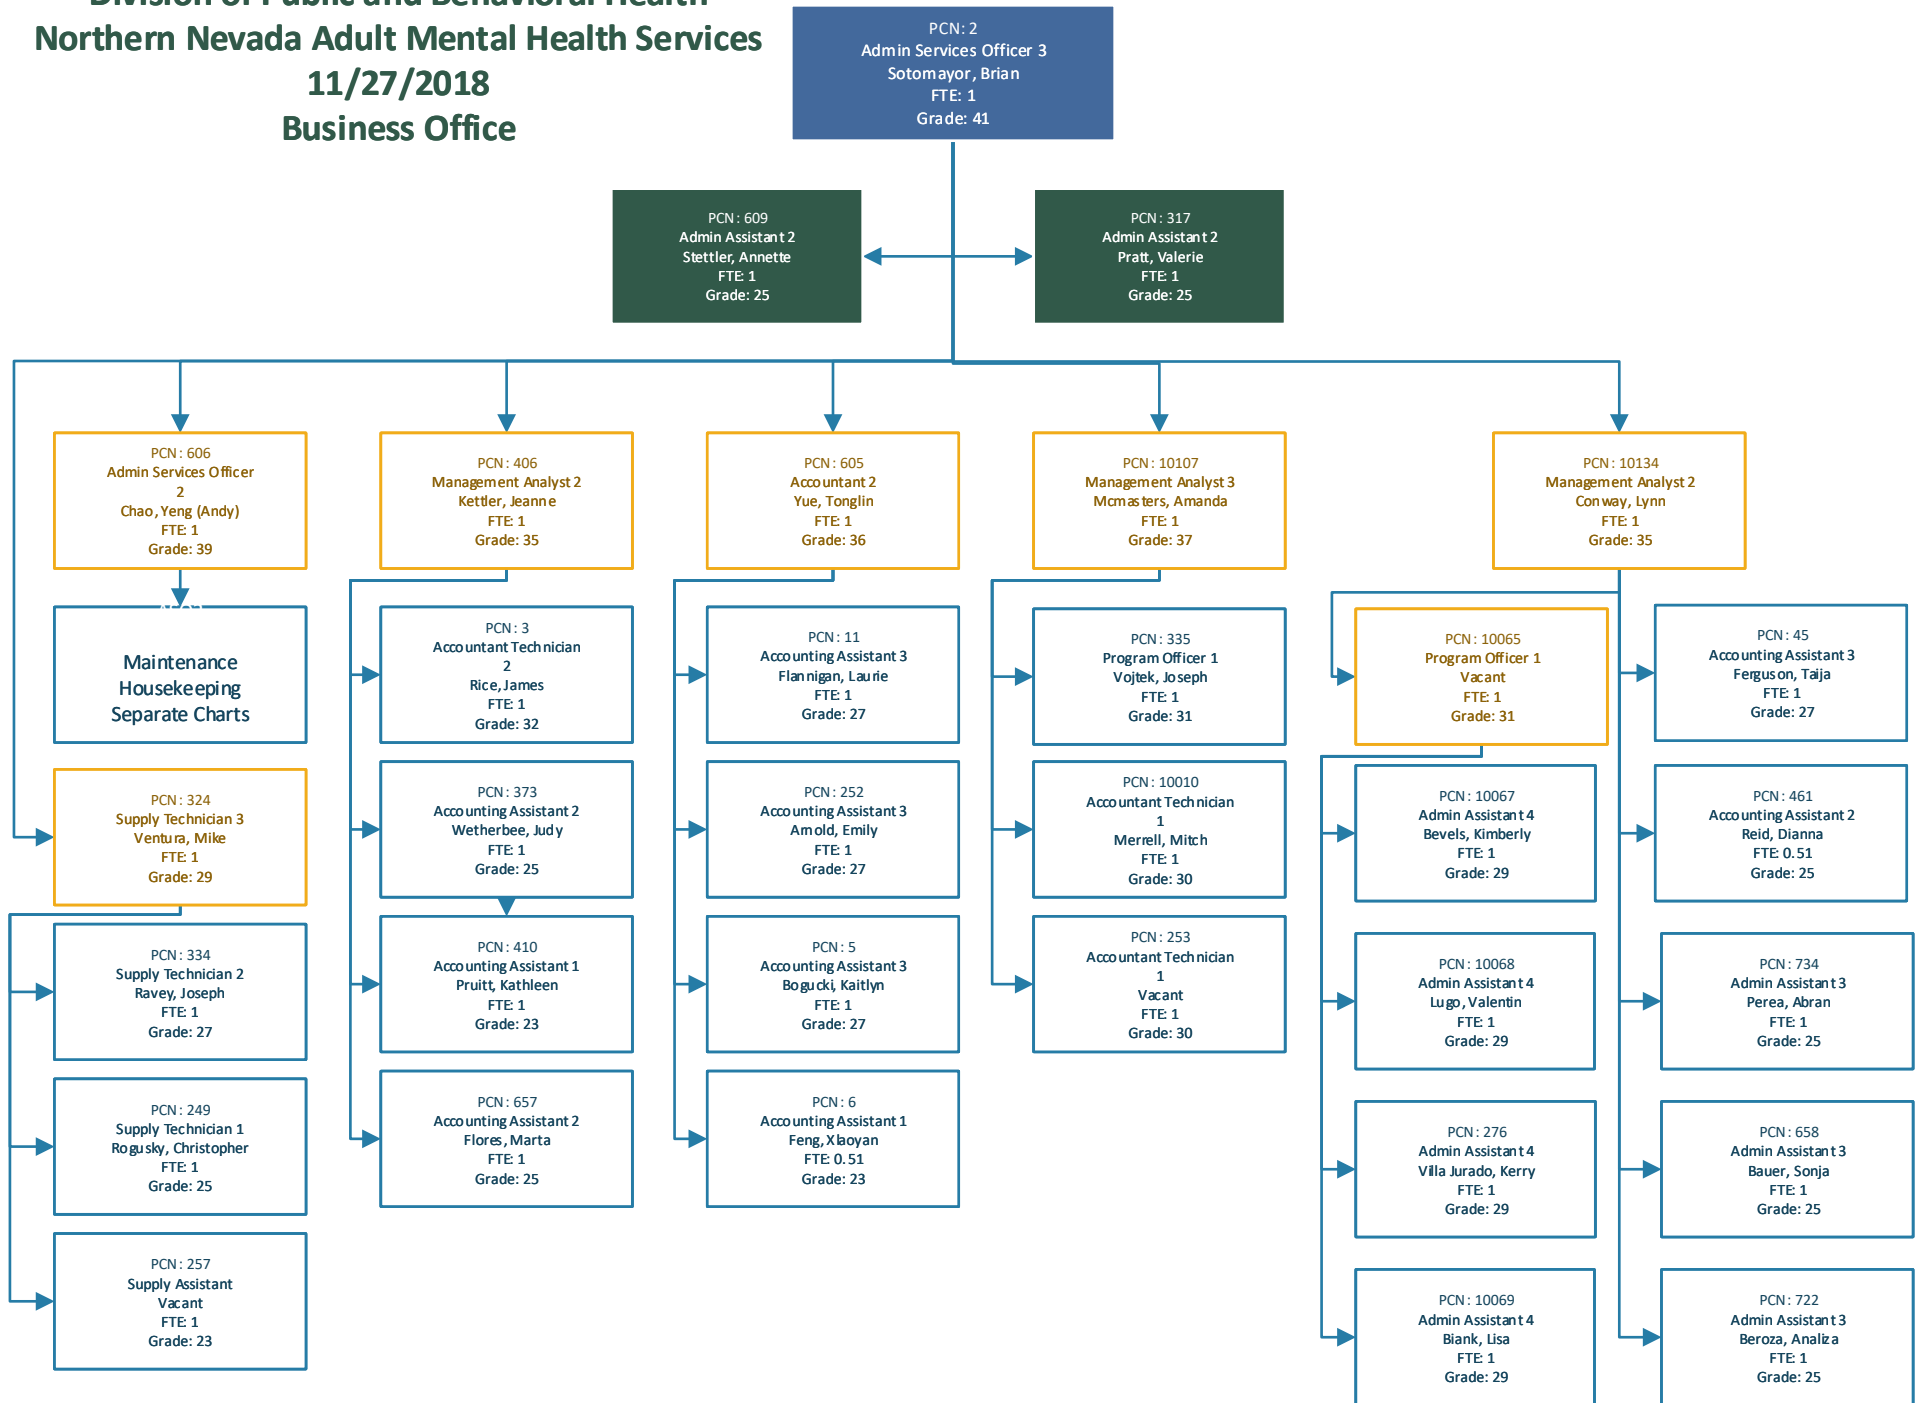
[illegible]
Northern Nevada Adult Mental Health Services
11/27/2018
Business Office

PCN: 2
Admin Services Officer 3
Sotomayor, Brian
FTE: 1
Grade: 41

PCN: 609
Admin Assistant 2
Stettler, Annette
FTE: 1
Grade: 25

PCN: 317
Admin Assistant 2
Pratt, Valerie
FTE: 1
Grade: 25

PCN: 606
Admin Services Officer 2
Chao, Yeng (Andy)
FTE: 1
Grade: 39

Maintenance
Housekeeping
Separate Charts

PCN: 324
Supply Technician 3
Ventura, Mike
FTE: 1
Grade: 29

PCN: 334
Supply Technician 2
Ravey, Joseph
FTE: 1
Grade: 27

PCN: 249
Supply Technician 1
Rogusky, Christopher
FTE: 1
Grade: 25

PCN: 257
Supply Assistant
Vacant
FTE: 1
Grade: 23

PCN: 406
Management Analyst 2
Kettler, Jeanne
FTE: 1
Grade: 35

PCN: 3
Accountant Technician 2
Rice, James
FTE: 1
Grade: 32

PCN: 373
Accounting Assistant 2
Wetherbee, Judy
FTE: 1
Grade: 25

PCN: 410
Accounting Assistant 1
Pruitt, Kathleen
FTE: 1
Grade: 23

PCN: 657
Accounting Assistant 2
Flores, Marta
FTE: 1
Grade: 25

PCN: 605
Accountant 2
Yue, Tonglin
FTE: 1
Grade: 36

PCN: 11
Accounting Assistant 3
Flannigan, Laurie
FTE: 1
Grade: 27

PCN: 252
Accounting Assistant 3
Arnold, Emily
FTE: 1
Grade: 27

PCN: 5
Accounting Assistant 3
Bogucki, Kaitlyn
FTE: 1
Grade: 27

PCN: 6
Accounting Assistant 1
Feng, Xiaoyan
FTE: 0.51
Grade: 23

PCN: 10107
Management Analyst 3
Mcmasters, Amanda
FTE: 1
Grade: 37

PCN: 335
Program Officer 1
Vojtek, Joseph
FTE: 1
Grade: 31

PCN: 10010
Accountant Technician 1
Merrell, Mitch
FTE: 1
Grade: 30

PCN: 253
Accountant Technician 1
Vacant
FTE: 1
Grade: 30

PCN: 10134
Management Analyst 2
Conway, Lynn
FTE: 1
Grade: 35

PCN: 10065
Program Officer 1
Vacant
FTE: 1
Grade: 31

PCN: 10067
Admin Assistant 4
Bevels, Kimberly
FTE: 1
Grade: 29

PCN: 10068
Admin Assistant 4
Lugo, Valentin
FTE: 1
Grade: 29

PCN: 276
Admin Assistant 4
Villa Jurado, Kerry
FTE: 1
Grade: 29

PCN: 10069
Admin Assistant 4
Biank, Lisa
FTE: 1
Grade: 29

PCN: 45
Accounting Assistant 3
Ferguson, Taija
FTE: 1
Grade: 27

PCN: 461
Accounting Assistant 2
Reid, Dianna
FTE: 0.51
Grade: 25

PCN: 734
Admin Assistant 3
Perea, Abran
FTE: 1
Grade: 25

PCN: 658
Admin Assistant 3
Bauer, Sonja
FTE: 1
Grade: 25

PCN: 722
Admin Assistant 3
Beroza, Analiza
FTE: 1
Grade: 25